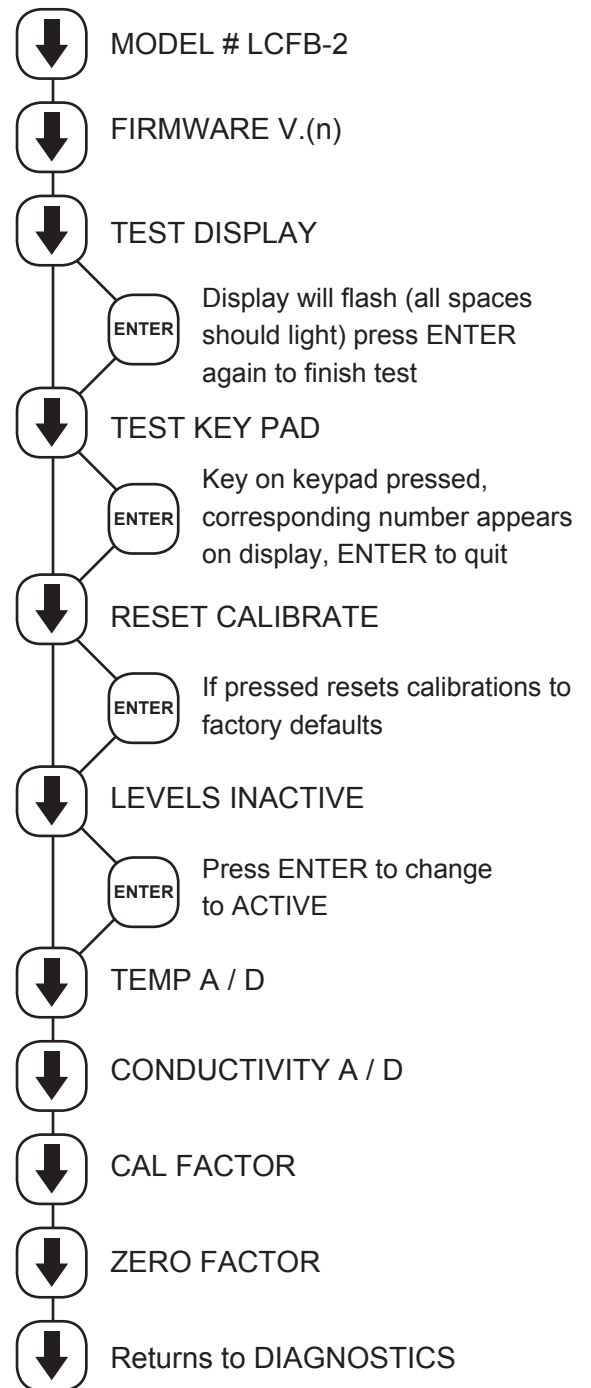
MODEL # LCFB-2

FIRMWARE V.(n)

TEST DISPLAY

ENTER

Display will flash (all spaces should light) press ENTER again to finish test

TEST KEY PAD

ENTER

Key on keypad pressed, corresponding number appears on display, ENTER to quit

RESET CALIBRATE

ENTER

If pressed resets calibrations to factory defaults

LEVELS INACTIVE

ENTER

Press ENTER to change to ACTIVE

TEMP A / D

CONDUCTIVITY A / D

CAL FACTOR

ZERO FACTOR

Returns to DIAGNOSTICS